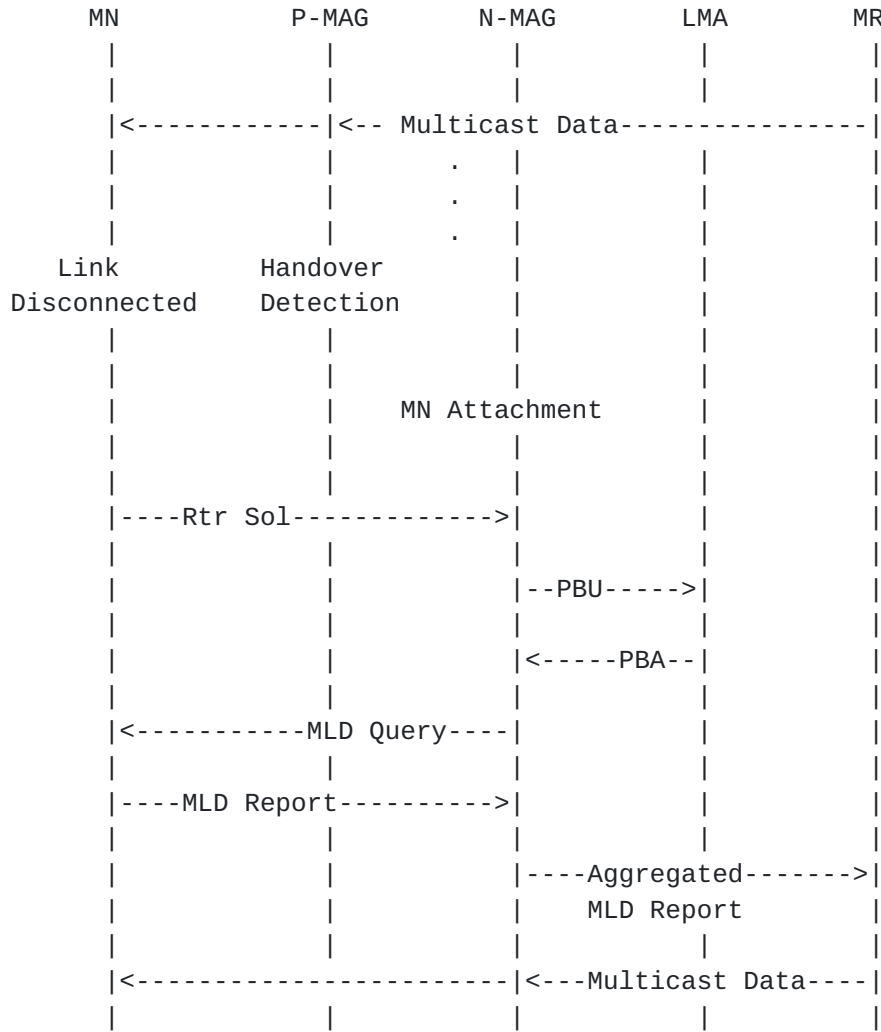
MN P-MAG N-MAG LMA MR

<------------ <-- Multicast Data----------------

.
.
.

Link Disconnected

Handover Detection

MN Attachment

----Rtr Sol------------->

--PBU----->

<-----PBA--

<-----------MLD Query----

----MLD Report---------->

----Aggregated-------> MLD Report

<----------------------- <---Multicast Data----